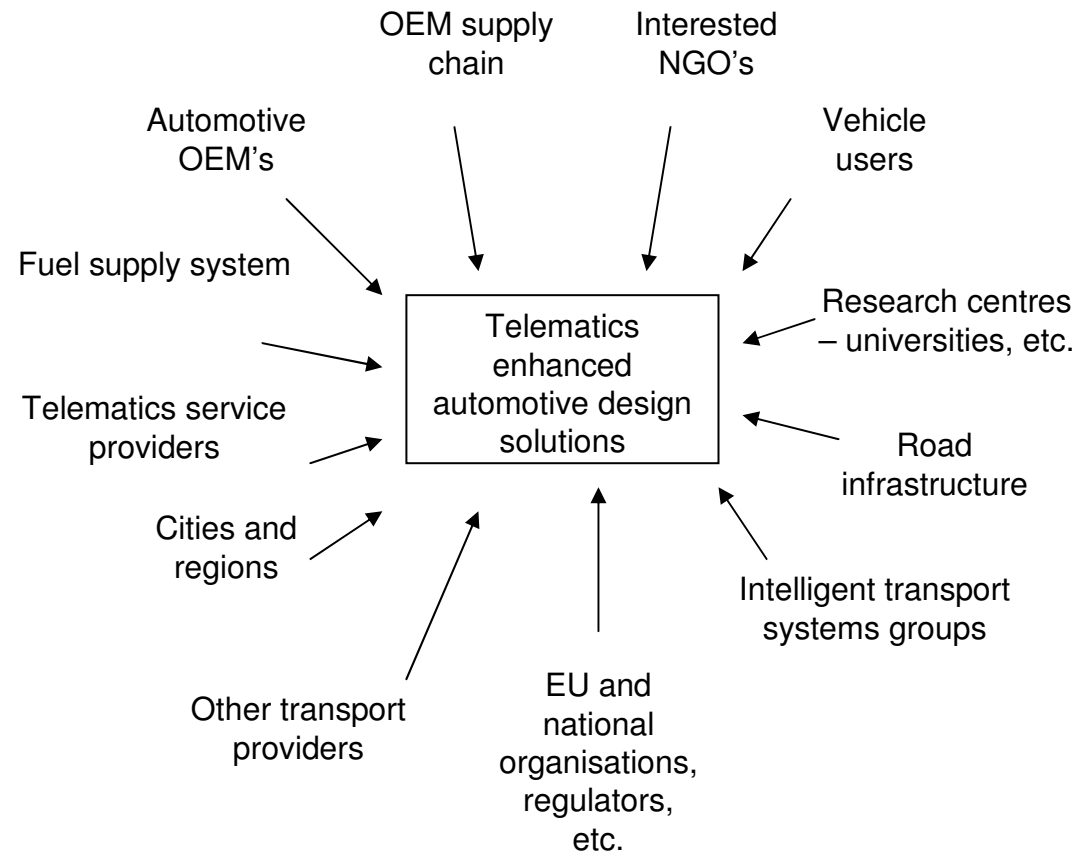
OEM supply chain

Interested NGO's

Automotive OEM's

Vehicle users

Fuel supply system

Telematics enhanced automotive design solutions

Research centres – universities, etc.

Telematics service providers

Road infrastructure

Cities and regions

Intelligent transport systems groups

Other transport providers

EU and national organisations, regulators, etc.